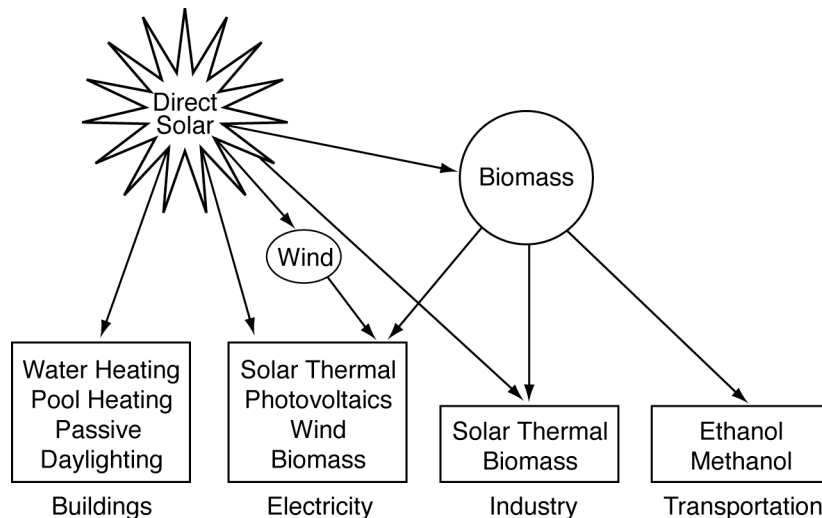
Direct Solar

Biomass

Wind

Water Heating
Pool Heating
Passive
Daylighting

Buildings

Solar Thermal
Photovoltaics
Wind
Biomass

Electricity

Solar Thermal
Biomass

Industry

Ethanol
Methanol

Transportation